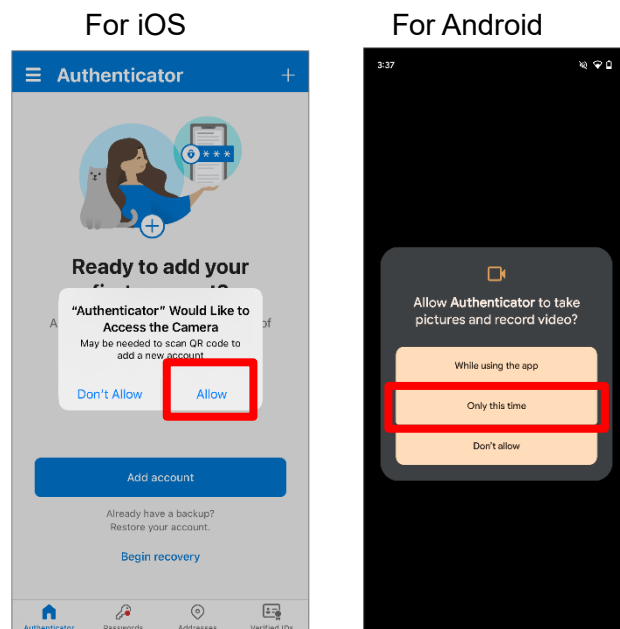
For iOS

Authenticator

Ready to add your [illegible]

"Authenticator" Would Like to Access the Camera

May be needed to scan QR code to add a new account

Don't Allow

Allow

Add account

Already have a backup? Restore your account.

Begin recovery

Authenticator

Passwords

Addresses

Verified IDs

For Android

3:37

Allow **Authenticator** to take pictures and record video?

While using the app

Only this time

Don't allow